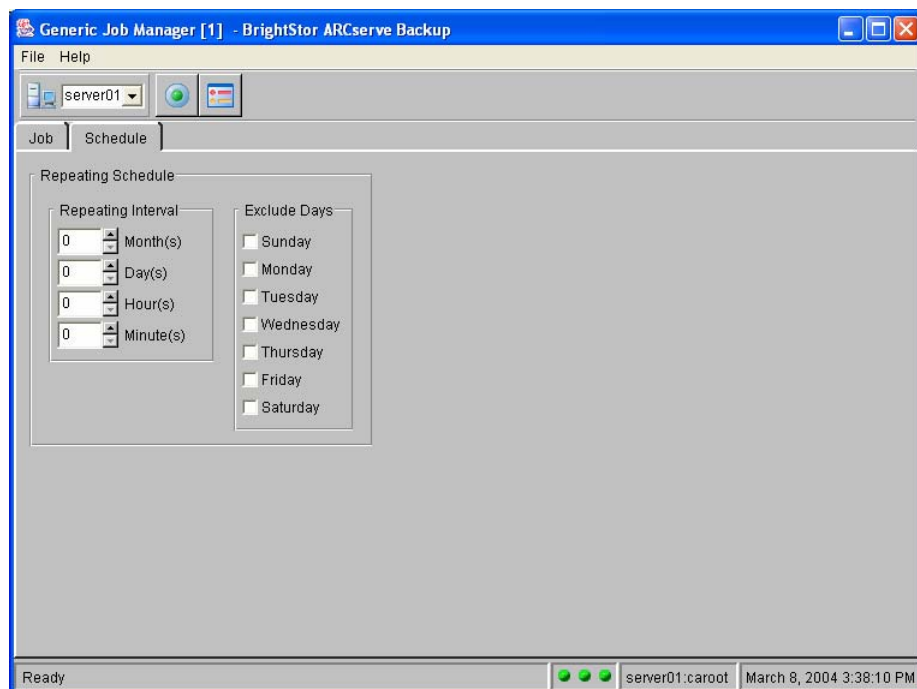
Generic Job Manager [1] - BrightStor ARCserve Backup

File Help

server01

Job Schedule

Repeating Schedule

Repeating Interval

0 Month(s)

0 Day(s)

0 Hour(s)

0 Minute(s)

Exclude Days

Sunday

Monday

Tuesday

Wednesday

Thursday

Friday

Saturday

Ready

server01:caroot

March 8, 2004 3:38:10 PM